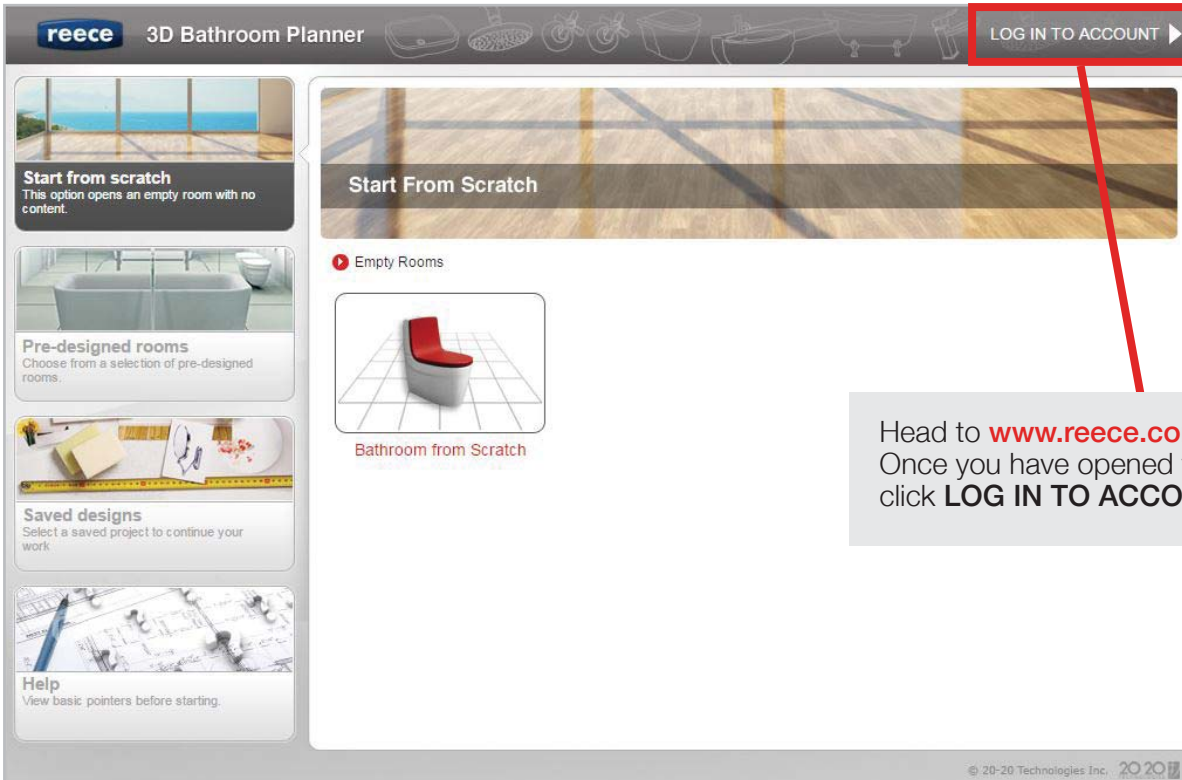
reece 3D Bathroom Planner

LOG IN TO ACCOUNT

Start from scratch
This option opens an empty room with no content.

Pre-designed rooms
Choose from a selection of pre-designed rooms.

Saved designs
Select a saved project to continue your work

Help
View basic pointers before starting.

Start From Scratch

Empty Rooms

Bathroom from Scratch

Head to www.reece.co
Once you have opened
click LOG IN TO ACCO

© 20-20 Technologies Inc. 2020